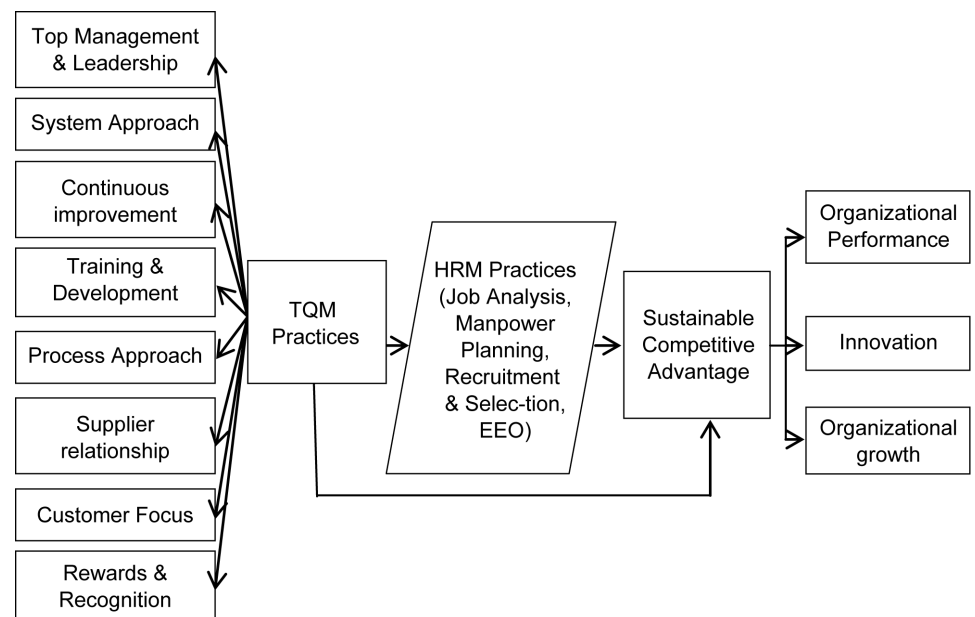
Top Management & Leadership

System Approach

Continuous improvement

Training & Development

Process Approach

Supplier relationship

Customer Focus

Rewards & Recognition

TQM Practices

HRM Practices (Job Analysis, Manpower Planning, Recruitment & Selec-tion, EEO)

Sustainable Competitive Advantage

Organizational Performance

Innovation

Organizational growth